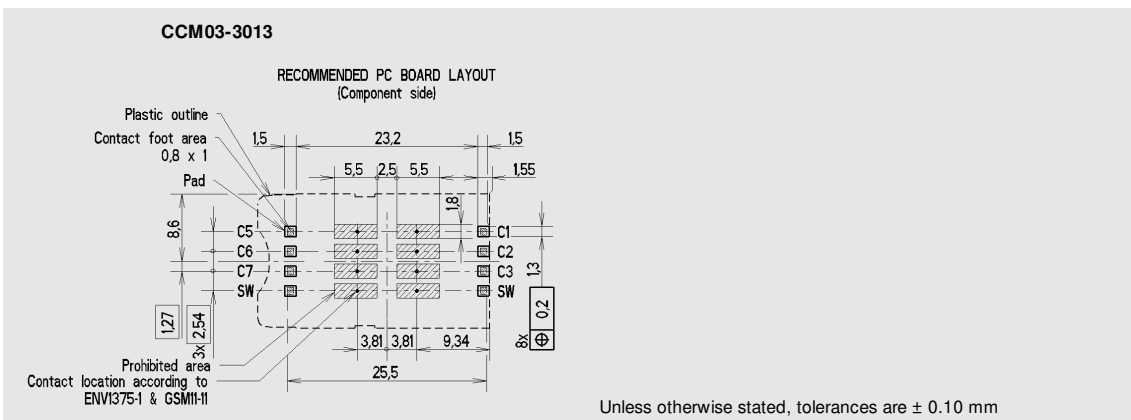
CCM03-3013

RECOMMENDED PC BOARD LAYOUT
(Component side)

Plastic outline
Contact foot area
0,8 x 1
Pad

1,5
23,2
1,5
5,5
2,5
5,5
1,55
1,8
8,6
C5
C6
C7
SW
C1
C2
C3
SW
1,3
1,27
3x
2,54
8x
0,2
$\oplus$
3,81
3,81
9,34
25,5

Prohibited area
Contact location according to
ENV1375-1 & GSM11-11

Unless otherwise stated, tolerances are ± 0.10 mm